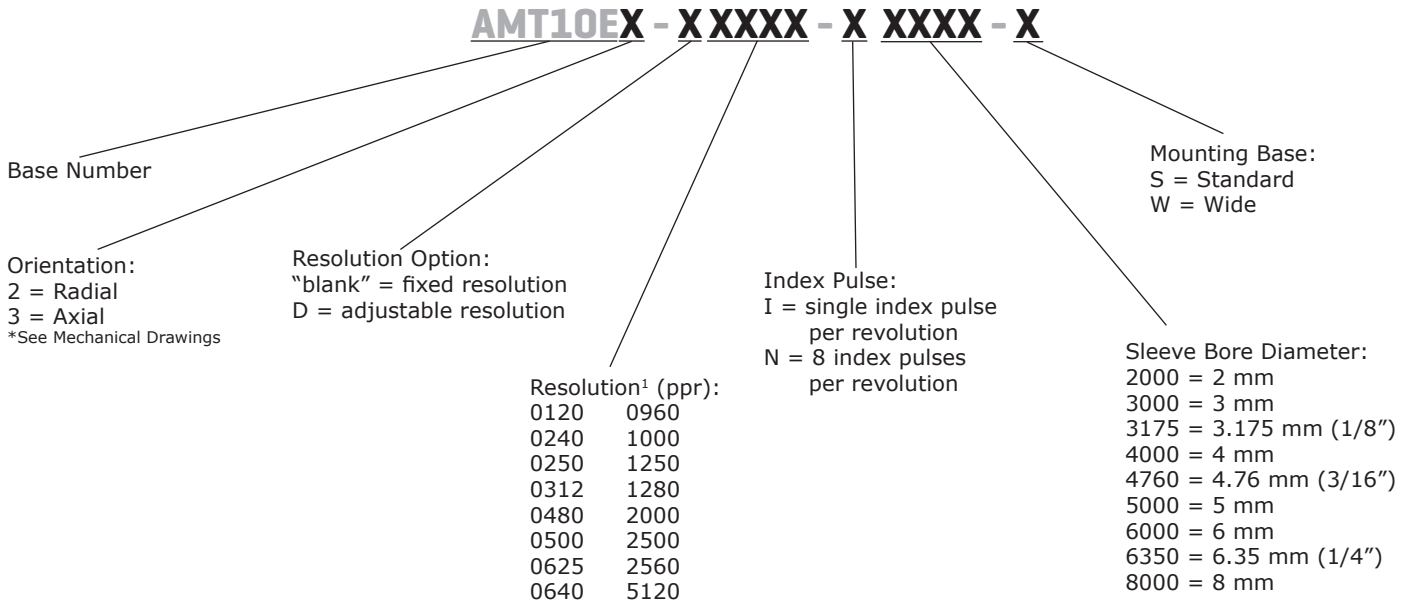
AMT10EX - X XXXX - X XXXX - X

Base Number

Orientation:
2 = Radial
3 = Axial
*See Mechanical Drawings

Resolution Option:
"blank" = fixed resolution
D = adjustable resolution

Resolution$^1$ (ppr):

| | |
|---|---|
| 0120 | 0960 |
| 0240 | 1000 |
| 0250 | 1250 |
| 0312 | 1280 |
| 0480 | 2000 |
| 0500 | 2500 |
| 0625 | 2560 |
| 0640 | 5120 |

Index Pulse:
I = single index pulse per revolution
N = 8 index pulses per revolution

Sleeve Bore Diameter:
2000 = 2 mm
3000 = 3 mm
3175 = 3.175 mm (1/8")
4000 = 4 mm
4760 = 4.76 mm (3/16")
5000 = 5 mm
6000 = 6 mm
6350 = 6.35 mm (1/4")
8000 = 8 mm

Mounting Base:
S = Standard
W = Wide